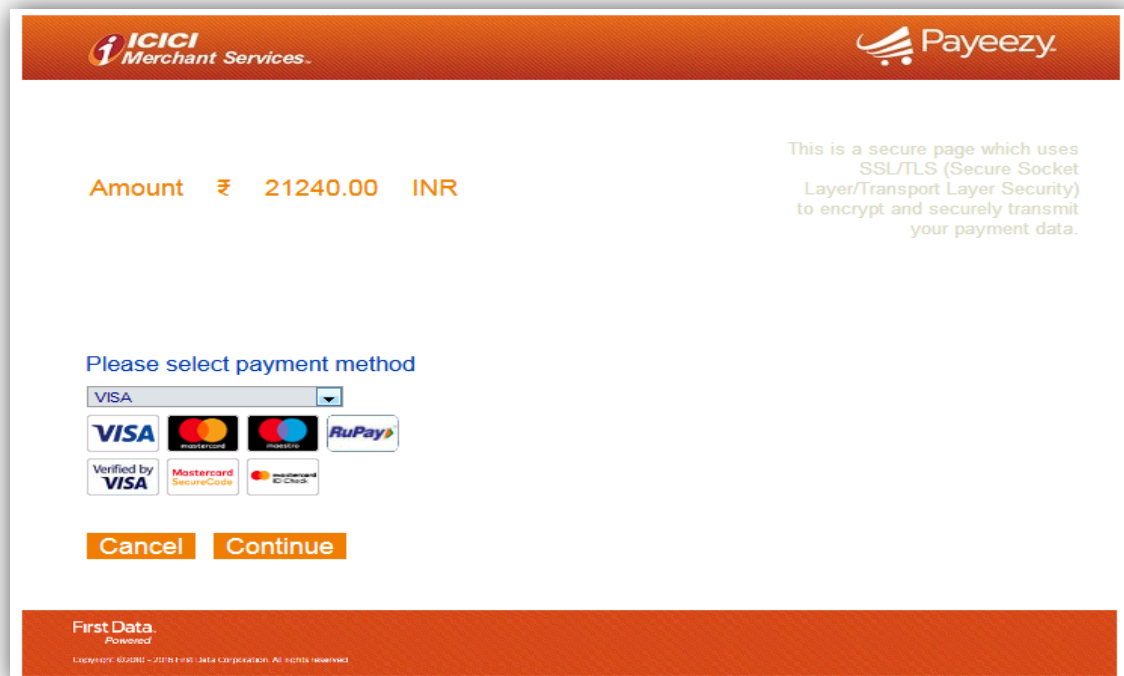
ICICI Merchant Services.

Payeezy.

Amount ₹ 21240.00 INR

This is a secure page which uses SSL/TLS (Secure Socket Layer/Transport Layer Security) to encrypt and securely transmit your payment data.

Please select payment method

VISA

VISA mastercard maestro RuPay

Verified by VISA Mastercard SecureCode mastercard ID Check

Cancel Continue

First Data. Powered

Copyright ©2000 - 2016 First Data Corporation. All rights reserved.